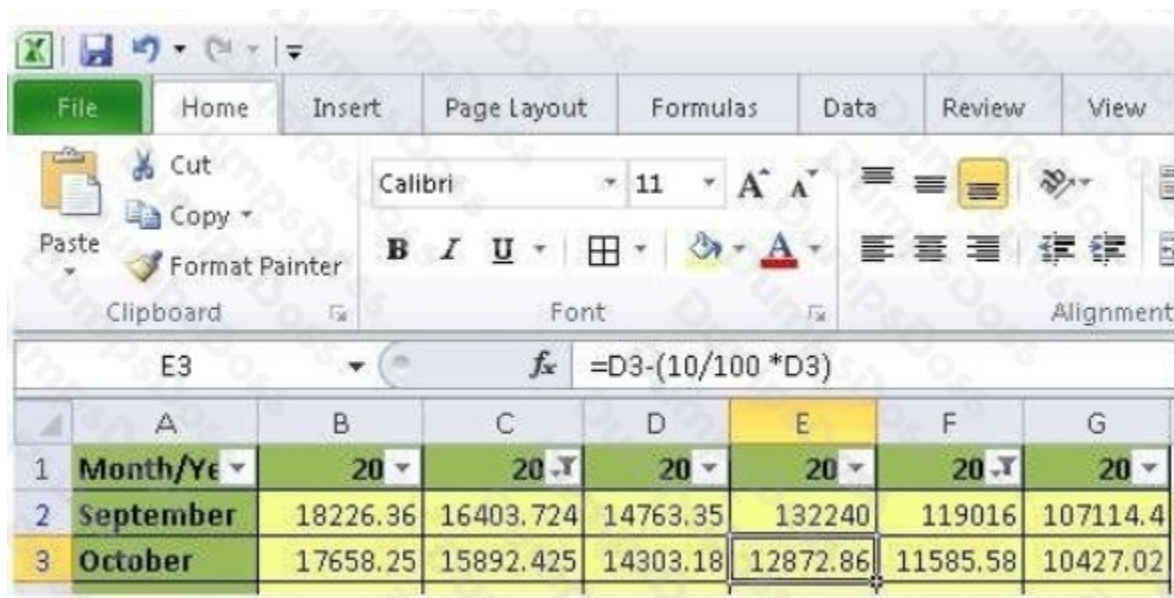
File | Home | Insert | Page Layout | Formulas | Data | Review | View

Cut
Copy
Paste
Format Painter
Clipboard

Calibri | 11
B I U
Font

Alignment

E3 | $f_x$ | =D3-(10/100 *D3)

| | A | B | C | D | E | F | G |
|---|---|---|---|---|---|---|---|
| 1 | Month/Ye | 20 | 20 | 20 | 20 | 20 | 20 |
| 2 | September | 18226.36 | 16403.724 | 14763.35 | 132240 | 119016 | 107114.4 |
| 3 | October | 17658.25 | 15892.425 | 14303.18 | 12872.86 | 11585.58 | 10427.02 |